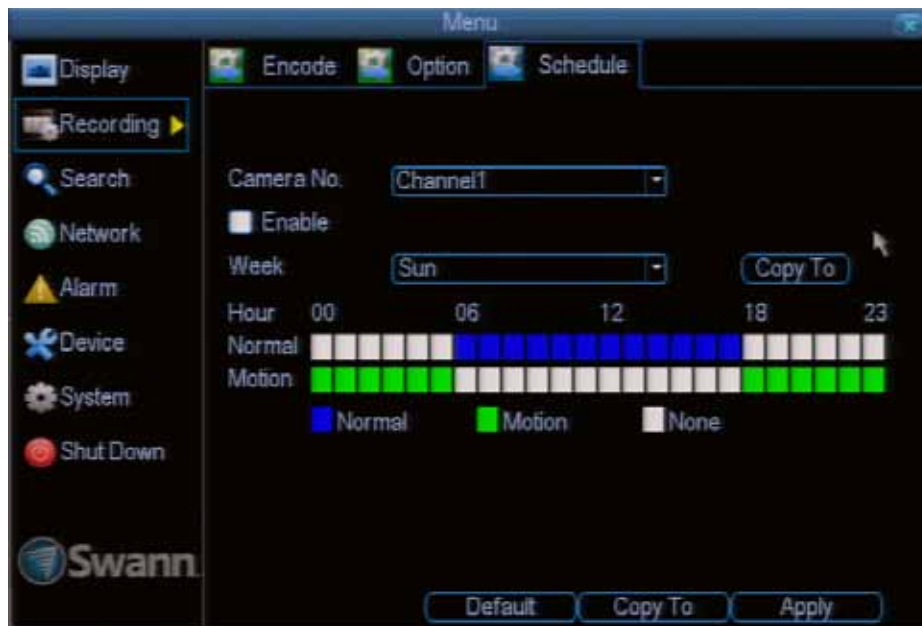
Menu

Display
Recording
Search
Network
Alarm
Device
System
Shut Down

Swann

Encode Option Schedule

Camera No. Channel1

Enable

Week Sun Copy To

Hour 00 06 12 18 23
Normal
Motion

Normal Motion None

Default Copy To Apply